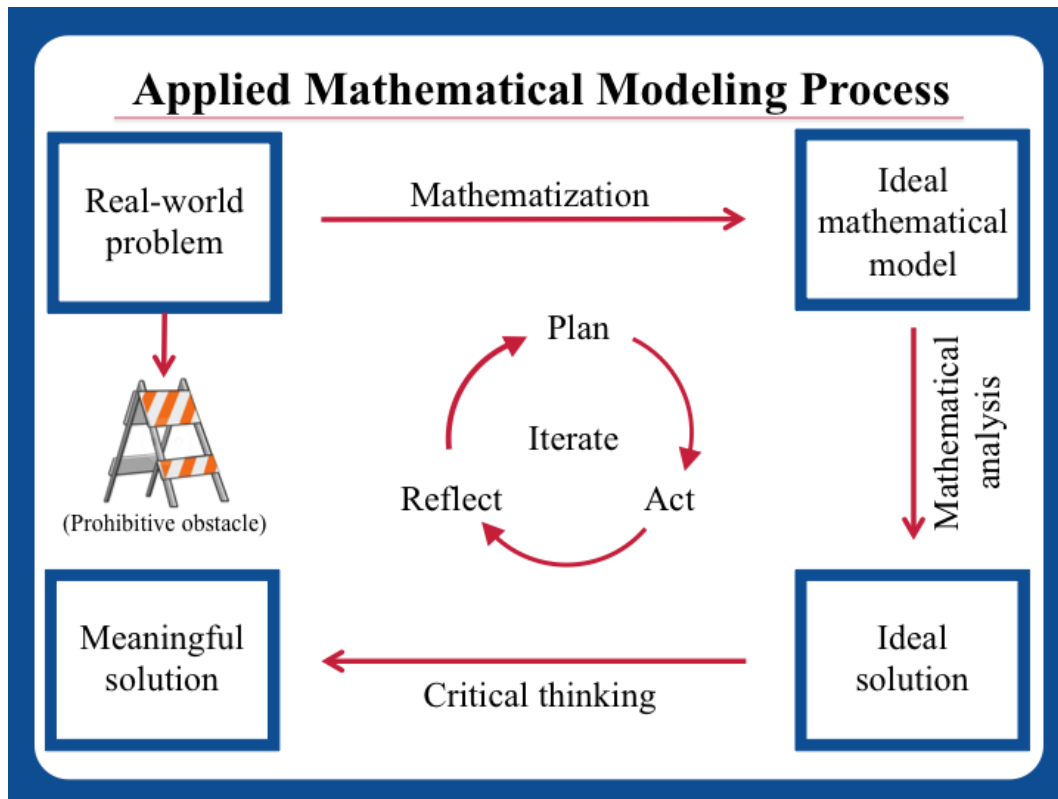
Applied Mathematical Modeling Process

Real-world problem

Mathematization

Ideal mathematical model

Plan

Iterate

Reflect

Act

(Prohibitive obstacle)

Mathematical analysis

Meaningful solution

Critical thinking

Ideal solution